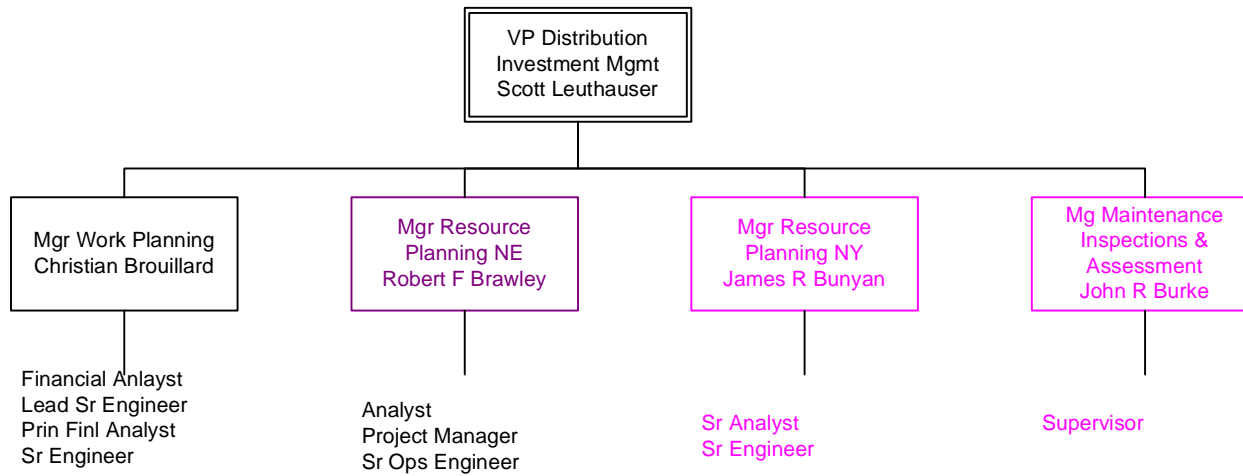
VP Distribution
Investment Mgmt
Scott Leuthauser

Mgr Work Planning
Christian Brouillard

Financial Anlayst
Lead Sr Engineer
Prin Finl Analyst
Sr Engineer

Mgr Resource
Planning NE
Robert F Brawley

Analyst
Project Manager
Sr Ops Engineer

Mgr Resource
Planning NY
James R Bunyan

Sr Analyst
Sr Engineer

Mg Maintenance
Inspections &
Assessment
John R Burke

Supervisor